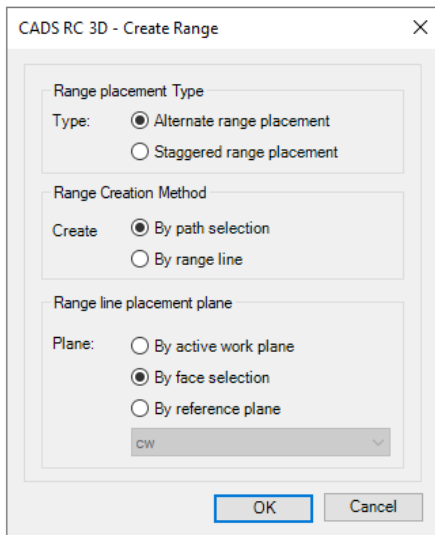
CADS RC 3D - Create Range
×

Range placement Type

Type: Alternate range placement
Staggered range placement

Range Creation Method

Create By path selection
By range line

Range line placement plane

Plane: By active work plane
By face selection
By reference plane

cw

OK
Cancel